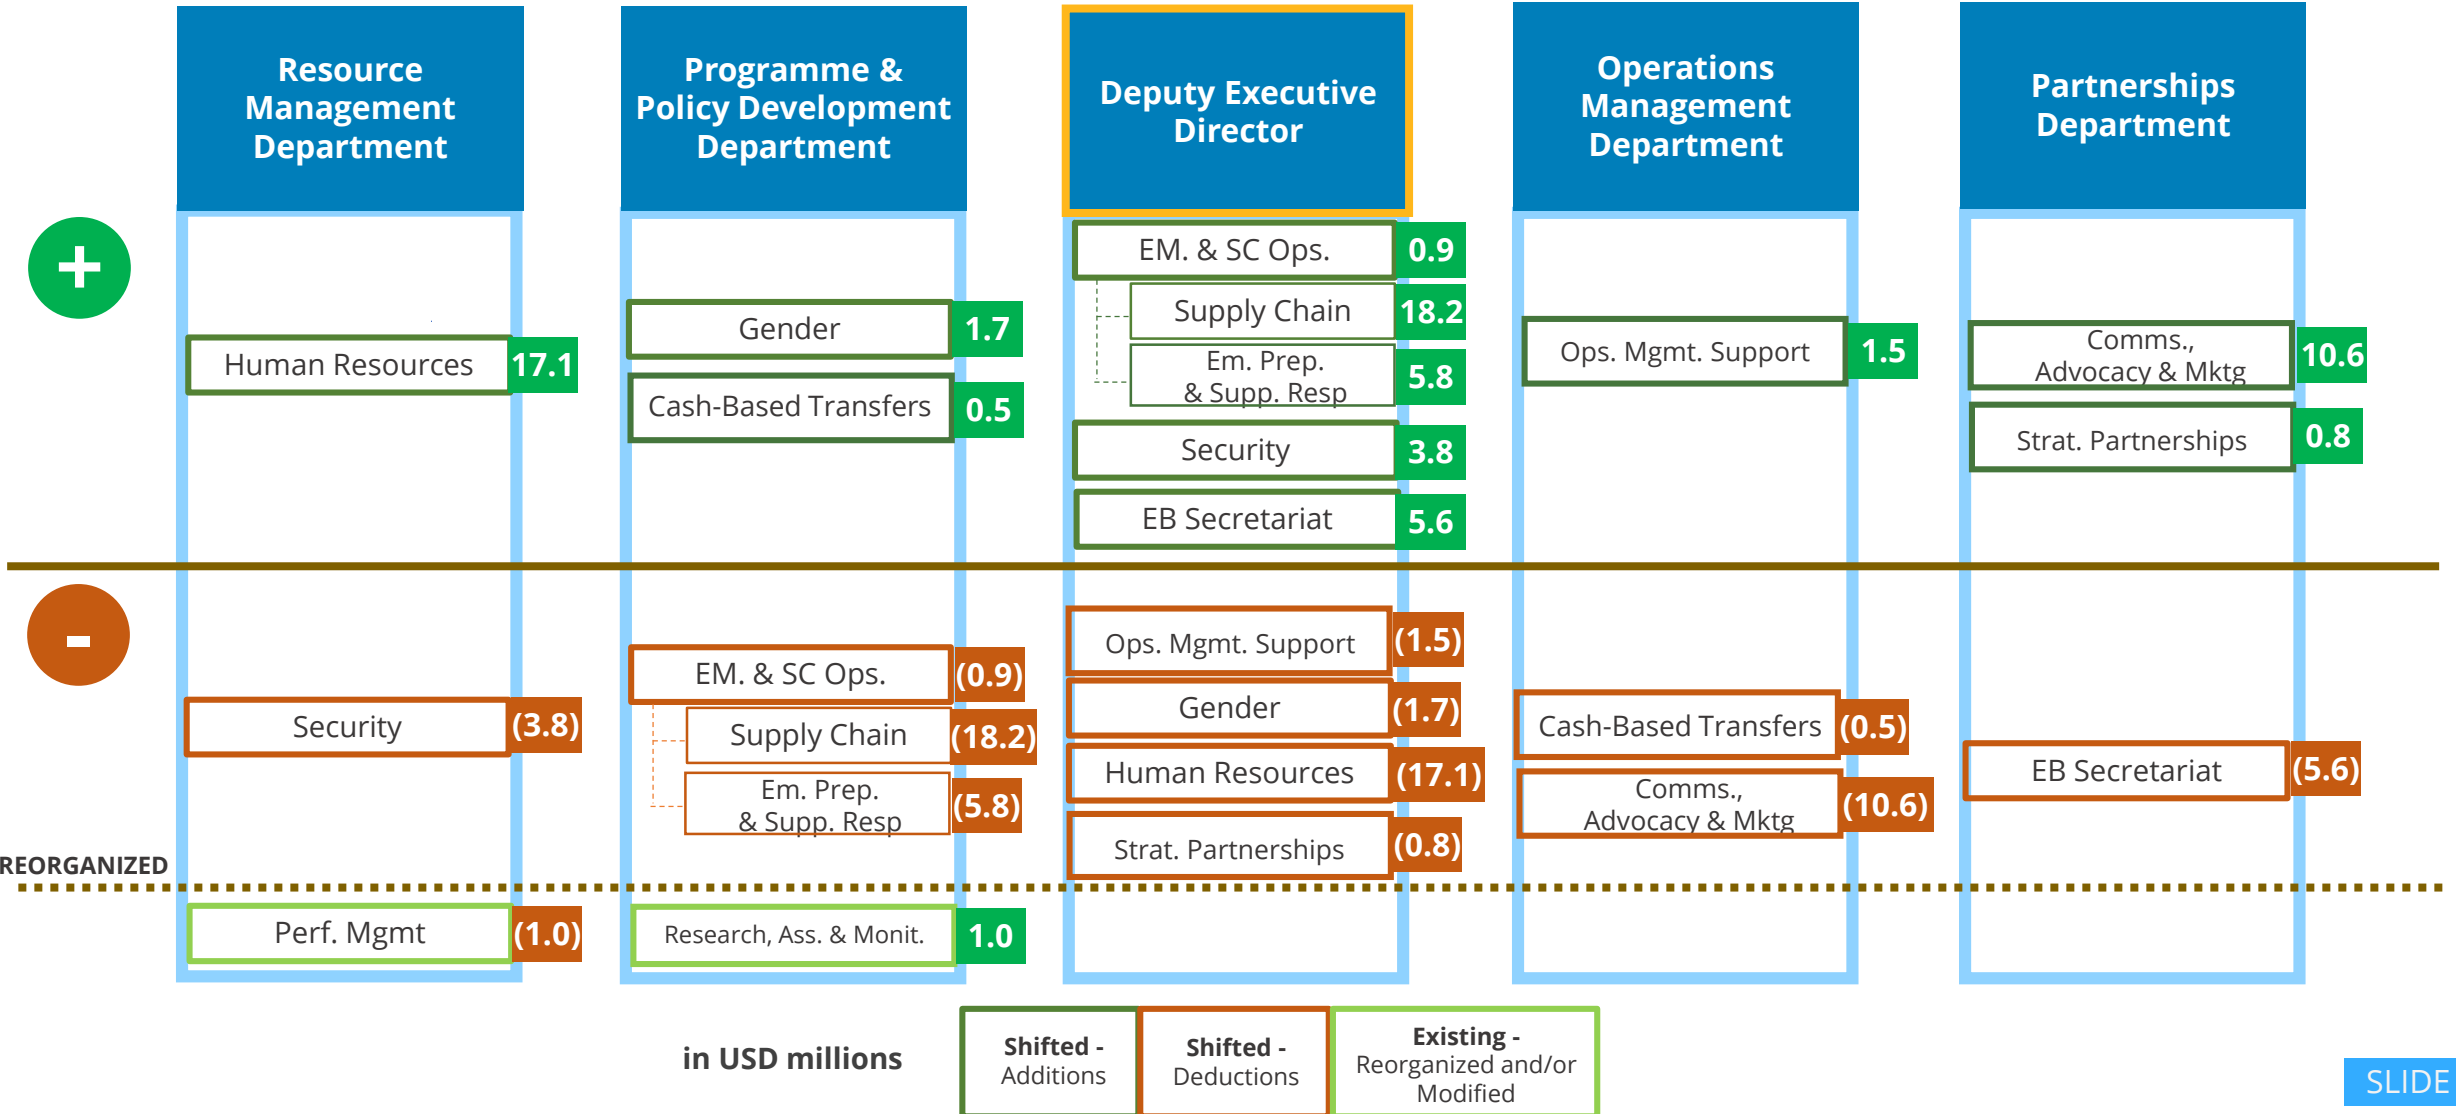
Resource Management Department

Programme & Policy Development Department

Deputy Executive Director

Operations Management Department

Partnerships Department

+

Human Resources 17.1

Gender 1.7

Cash-Based Transfers 0.5

EM. & SC Ops. 0.9

Supply Chain 18.2

Em. Prep. & Supp. Resp 5.8

Security 3.8

EB Secretariat 5.6

Ops. Mgmt. Support 1.5

Comms., Advocacy & Mktg 10.6

Strat. Partnerships 0.8

-

Security (3.8)

EM. & SC Ops. (0.9)

Supply Chain (18.2)

Em. Prep. & Supp. Resp (5.8)

Ops. Mgmt. Support (1.5)

Gender (1.7)

Human Resources (17.1)

Strat. Partnerships (0.8)

Cash-Based Transfers (0.5)

Comms., Advocacy & Mktg (10.6)

EB Secretariat (5.6)

REORGANIZED

Perf. Mgmt (1.0)

Research, Ass. & Monit. 1.0

in USD millions

| Shifted - Additions | Shifted - Deductions | Existing - Reorganized and/or Modified |
|---|---|---|

SLIDE